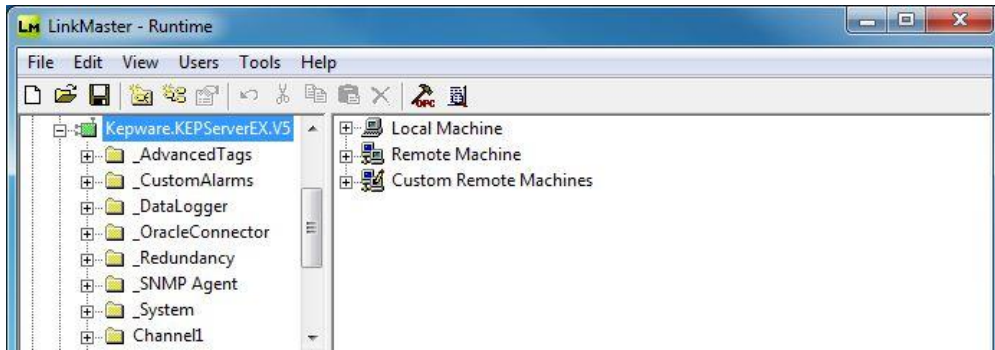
LM LinkMaster - Runtime

File Edit View Users Tools Help

OPC

Kepware.KEPServerEX.V5
_AdvancedTags
_CustomAlarms
_DataLogger
_OracleConnector
_Redundancy
_SNMP Agent
_System
Channel1

Local Machine
Remote Machine
Custom Remote Machines